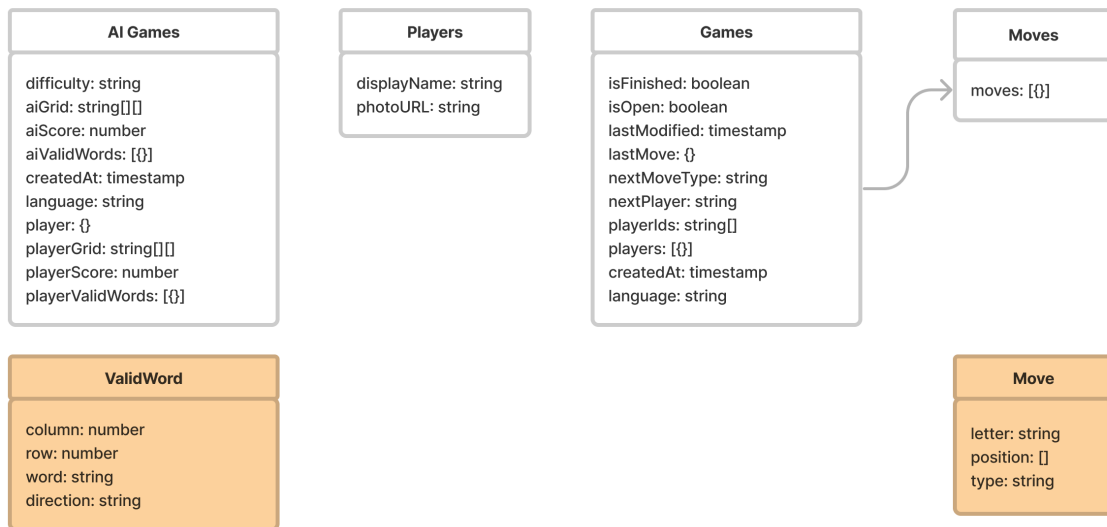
AI Games

difficulty: string
aiGrid: string[][]
aiScore: number
aiValidWords: [{}]
createdAt: timestamp
language: string
player: {}
playerGrid: string[][]
playerScore: number
playerValidWords: [{}]

Players

displayName: string
photoURL: string

Games

isFinished: boolean
isOpen: boolean
lastModified: timestamp
lastMove: {}
nextMoveType: string
nextPlayer: string
playerIds: string[]
players: [{}]
createdAt: timestamp
language: string

Moves

moves: [{}]

ValidWord

column: number
row: number
word: string
direction: string

Move

letter: string
position: []
type: string